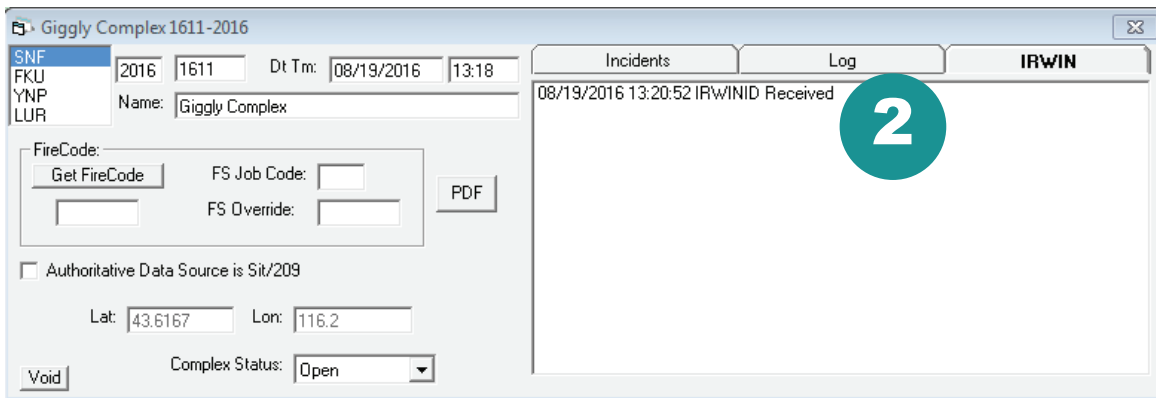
Giggly Complex 1611-2016

SNF
FKU
YNP
LUR

2016 1611 Dt Tm: 08/19/2016 13:18

Name: Giggly Complex

FireCode:
Get FireCode
FS Job Code:
FS Override:

PDF

Authoritative Data Source is Sit/209

Lat: 43.6167 Lon: 116.2

Void

Complex Status: Open

Incidents Log IRWIN

08/19/2016 13:20:52 IRWINID Received

2